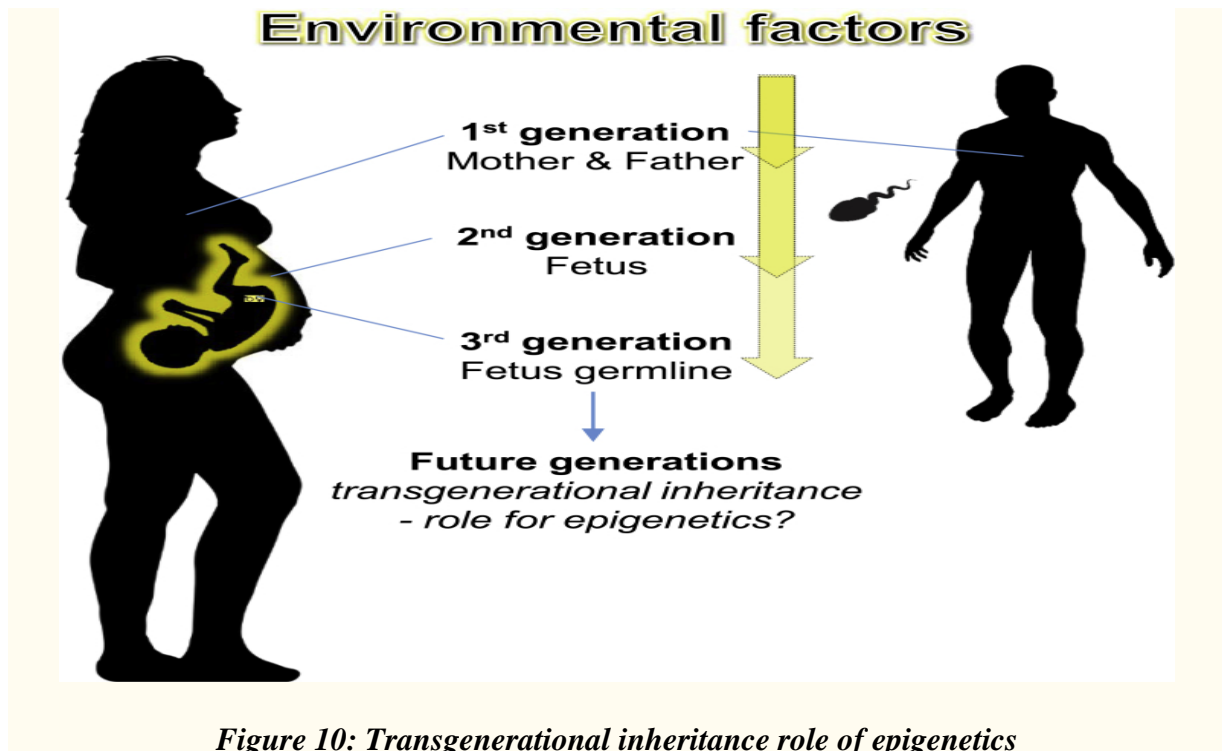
Environmental factors

1$^{st}$ generation
Mother & Father

2$^{nd}$ generation
Fetus

3$^{rd}$ generation
Fetus germline

Future generations
*transgenerational inheritance - role for epigenetics?*

*Figure 10: Transgenerational inheritance role of epigenetics*